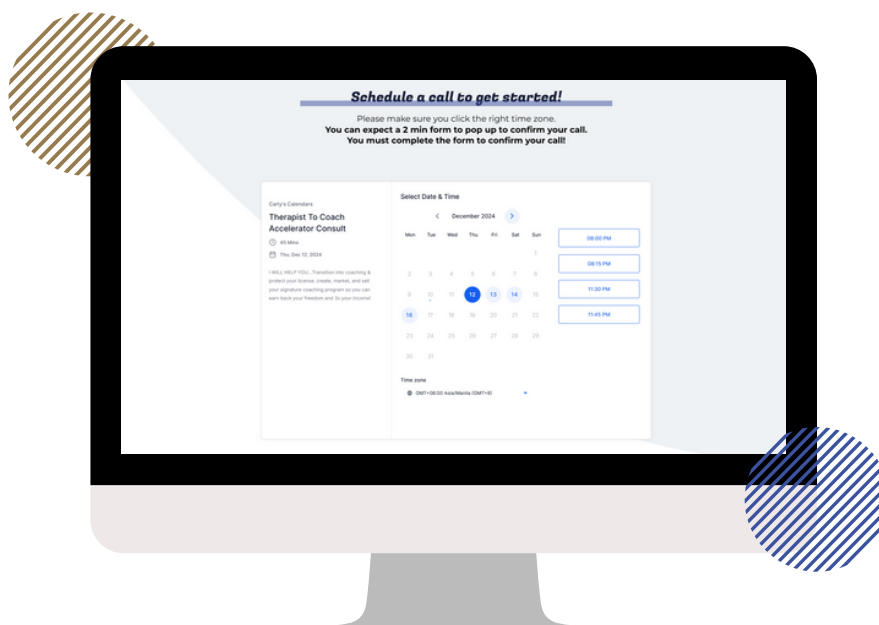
Schedule a call to get started!

Please make sure you click the right time zone.
You can expect a 2 min form to pop up to confirm your call.
You must complete the form to confirm your call!

Carly's Calendars

Therapist To Coach Accelerator Consult

45 Mins

Thu, Dec 12, 2024

I WILL HELP YOU...Transition into coaching & protect your license, create, market, and sell your signature coaching program so you can earn back your freedom and 3x your income!

Select Date & Time

December 2024

| Mon | Tue | Wed | Thu | Fri | Sat | Sun |
|---|---|---|---|---|---|---|
| | | | | | | 1 |
| 2 | 3 | 4 | 5 | 6 | 7 | 8 |
| 9 | 10 | 11 | 12 | 13 | 14 | 15 |
| 16 | 17 | 18 | 19 | 20 | 21 | 22 |
| 23 | 24 | 25 | 26 | 27 | 28 | 29 |
| 30 | 31 | | | | | |

08:00 PM

08:15 PM

11:30 PM

11:45 PM

Time zone

GMT+08:00 Asia/Manila (GMT+8)